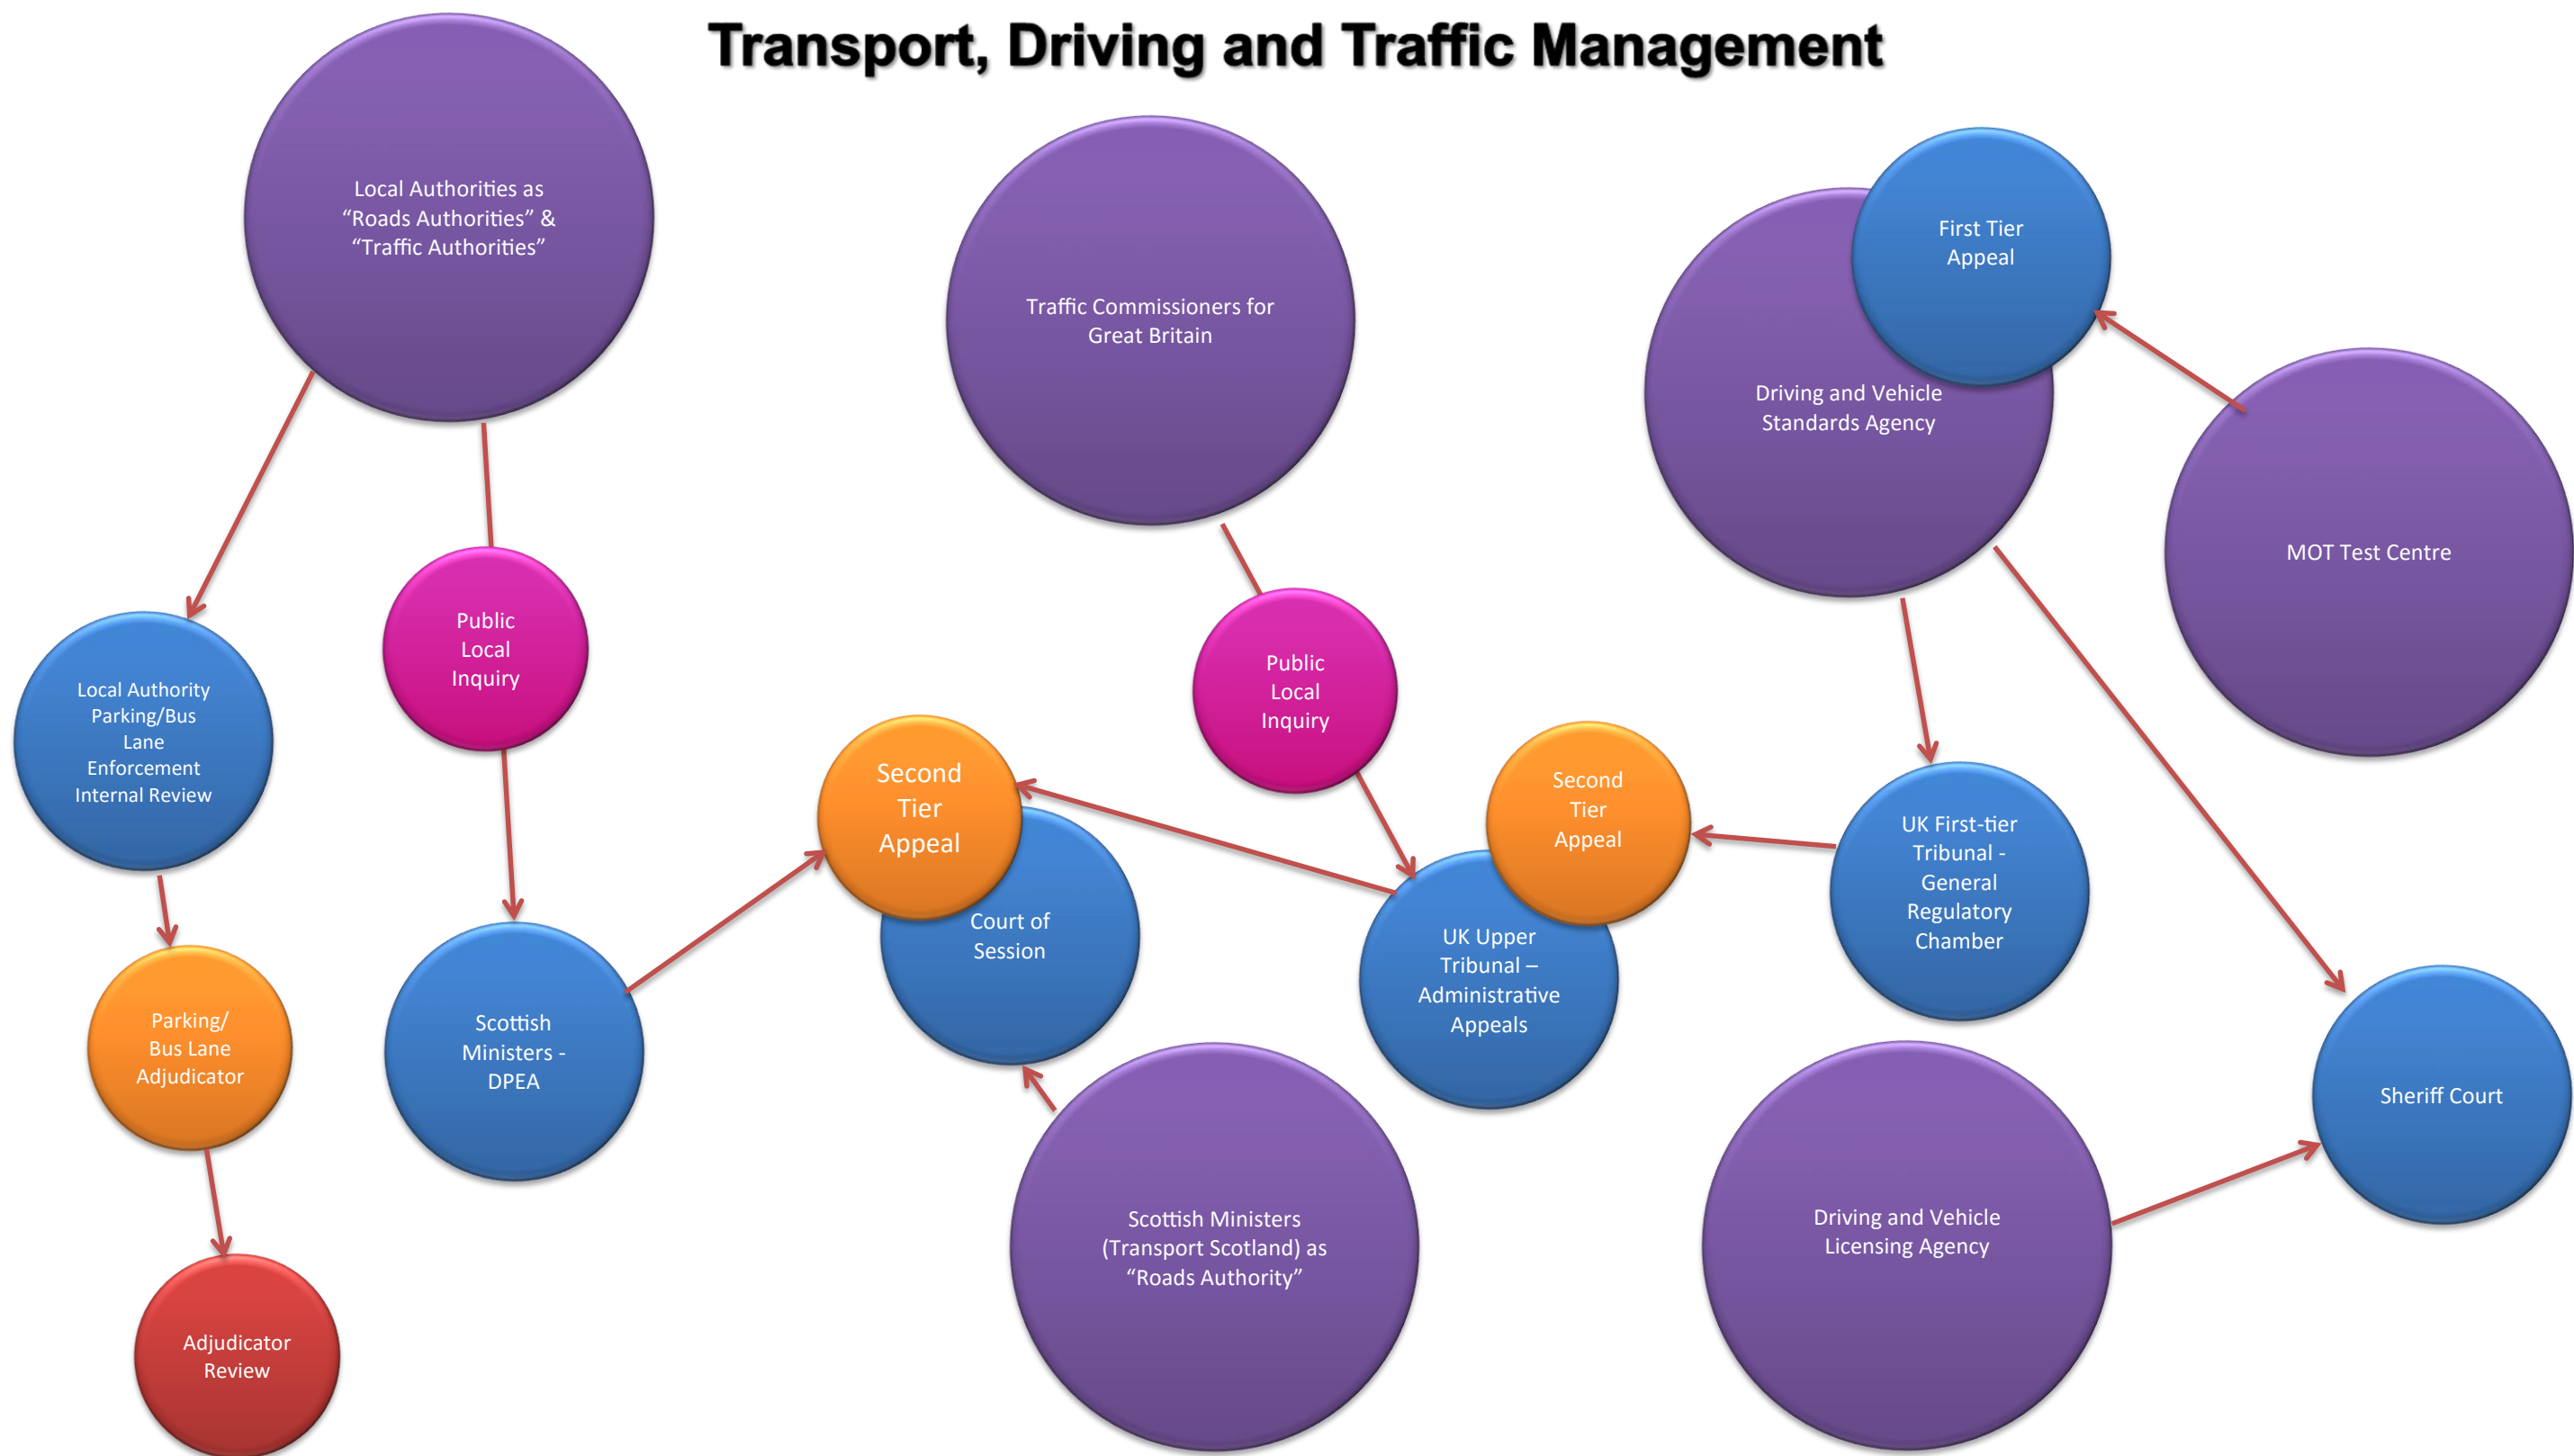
Transport, Driving and Traffic Management

Local Authorities as “Roads Authorities” & “Traffic Authorities”

Traffic Commissioners for Great Britain

First Tier Appeal

Driving and Vehicle Standards Agency

MOT Test Centre

Local Authority Parking/Bus Lane Enforcement Internal Review

Public Local Inquiry

Public Local Inquiry

Second Tier Appeal

Court of Session

Second Tier Appeal

UK Upper Tribunal – Administrative Appeals

UK First-tier Tribunal - General Regulatory Chamber

Parking/ Bus Lane Adjudicator

Scottish Ministers - DPEA

Sheriff Court

Scottish Ministers (Transport Scotland) as “Roads Authority”

Driving and Vehicle Licensing Agency

Adjudicator Review